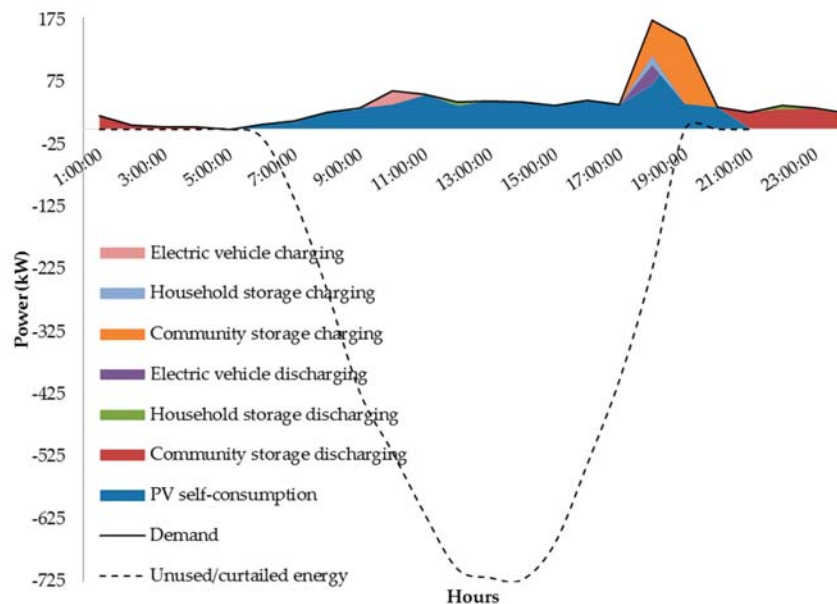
175
75
-25
-125
-225
-325
-425
-525
-625
-725

Power (kW)

1:00:00
3:00:00
5:00:00
7:00:00
9:00:00
11:00:00
13:00:00
15:00:00
17:00:00
19:00:00
21:00:00
23:00:00

Hours

Electric vehicle charging
Household storage charging
Community storage charging
Electric vehicle discharging
Household storage discharging
Community storage discharging
PV self-consumption
Demand
Unused/curtailed energy